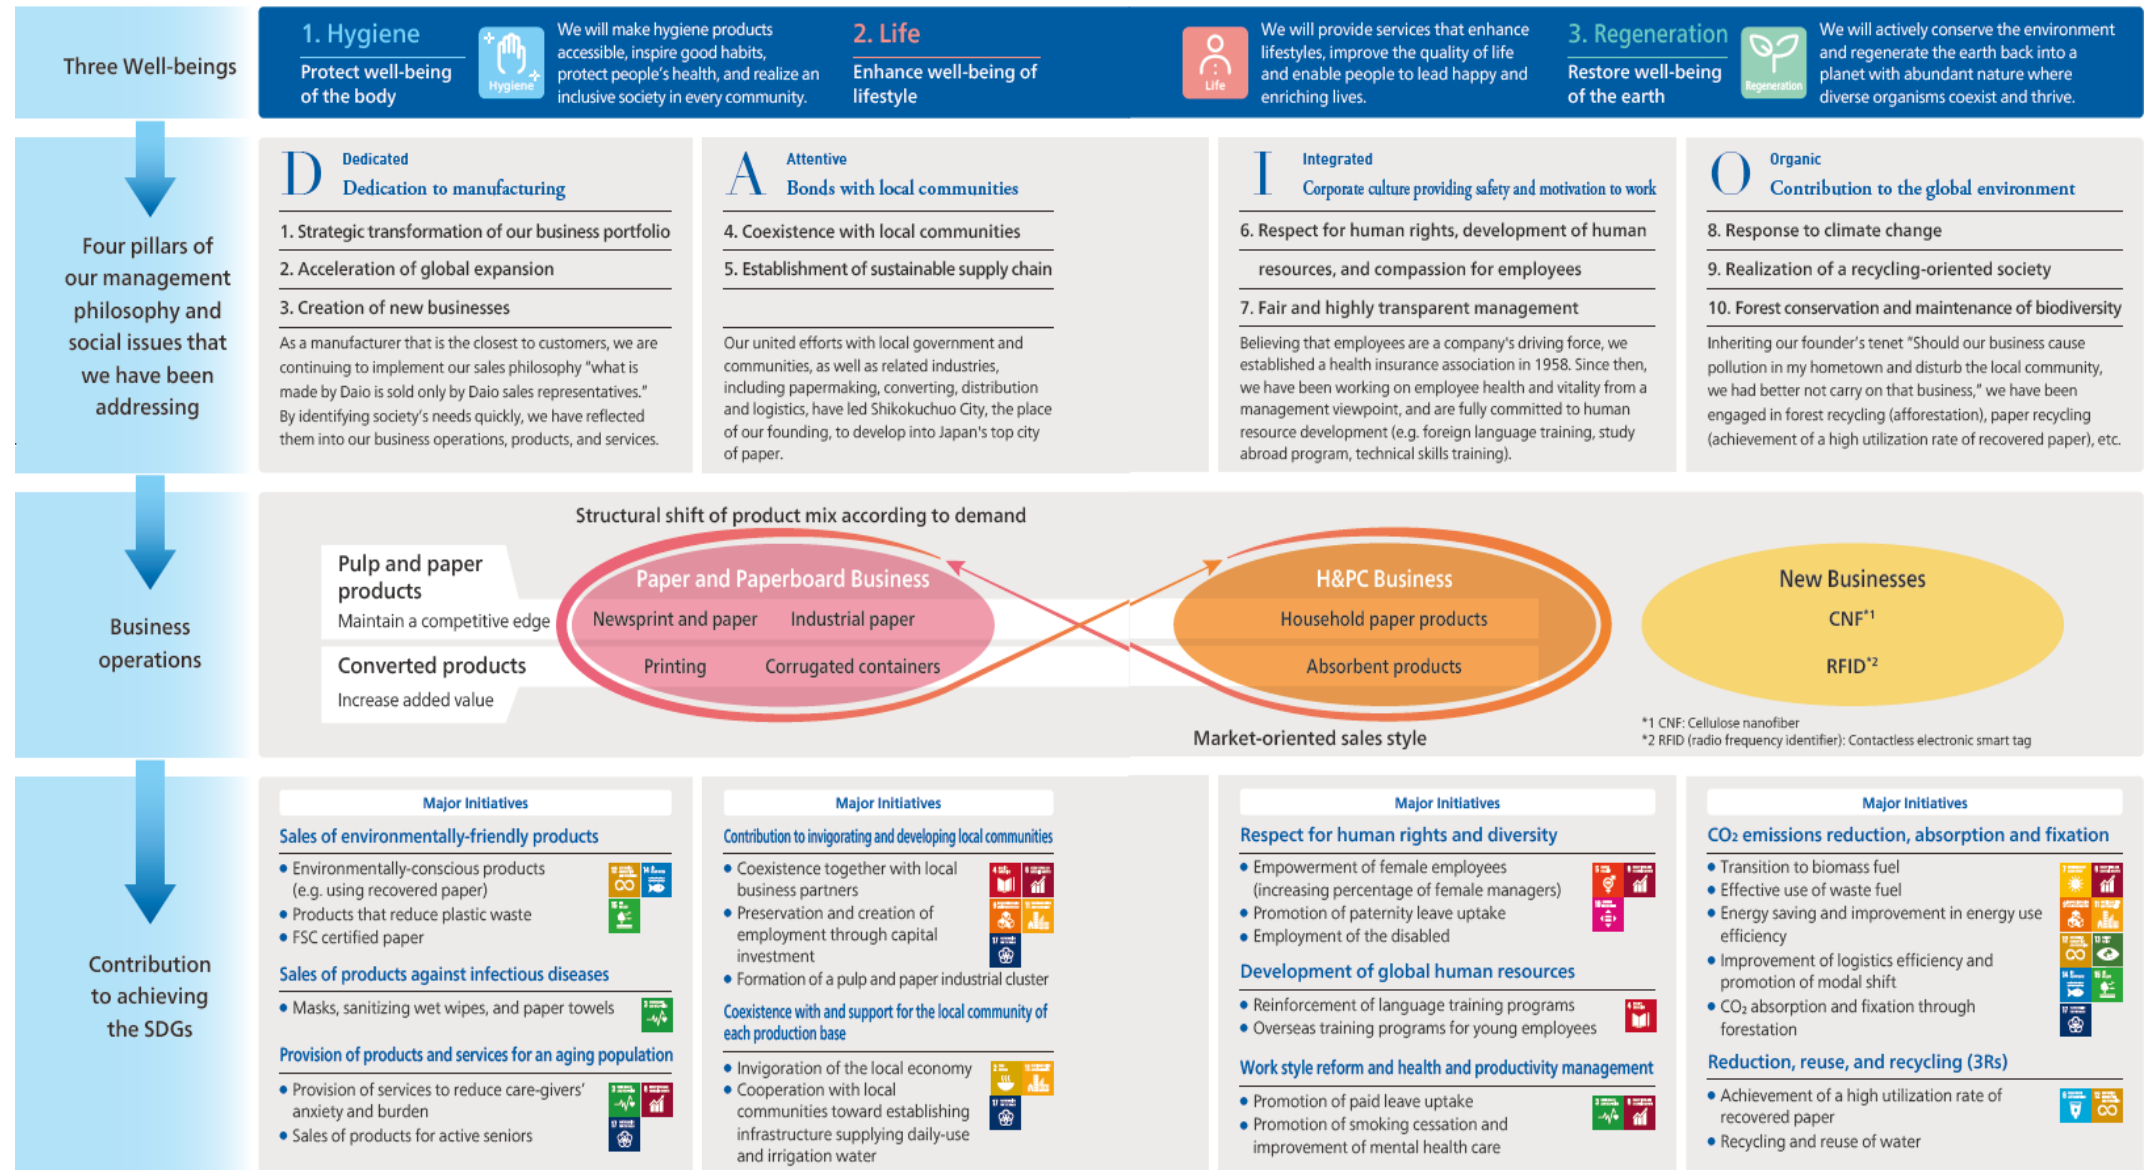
Three Well-beings

1. Hygiene
Protect well-being of the body
Hygiene
We will make hygiene products accessible, inspire good habits, protect people's health, and realize an inclusive society in every community.

2. Life
Enhance well-being of lifestyle
Life
We will provide services that enhance lifestyles, improve the quality of life and enable people to lead happy and enriching lives.

3. Regeneration
Restore well-being of the earth
Regeneration
We will actively conserve the environment and regenerate the earth back into a planet with abundant nature where diverse organisms coexist and thrive.

Four pillars of our management philosophy and social issues that we have been addressing

D Dedicated
Dedication to manufacturing
1. Strategic transformation of our business portfolio
2. Acceleration of global expansion
3. Creation of new businesses
As a manufacturer that is the closest to customers, we are continuing to implement our sales philosophy "what is made by Daio is sold only by Daio sales representatives." By identifying society's needs quickly, we have reflected them into our business operations, products, and services.

A Attentive
Bonds with local communities
4. Coexistence with local communities
5. Establishment of sustainable supply chain
Our united efforts with local government and communities, as well as related industries, including papermaking, converting, distribution and logistics, have led Shikokuchuo City, the place of our founding, to develop into Japan's top city of paper.

I Integrated
Corporate culture providing safety and motivation to work
6. Respect for human rights, development of human resources, and compassion for employees
7. Fair and highly transparent management
Believing that employees are a company's driving force, we established a health insurance association in 1958. Since then, we have been working on employee health and vitality from a management viewpoint, and are fully committed to human resource development (e.g. foreign language training, study abroad program, technical skills training).

O Organic
Contribution to the global environment
8. Response to climate change
9. Realization of a recycling-oriented society
10. Forest conservation and maintenance of biodiversity
Inheriting our founder's tenet "Should our business cause pollution in my hometown and disturb the local community, we had better not carry on that business," we have been engaged in forest recycling (afforestation), paper recycling (achievement of a high utilization rate of recovered paper), etc.

Business operations

Structural shift of product mix according to demand
Pulp and paper products
Maintain a competitive edge
Converted products
Increase added value
Paper and Paperboard Business
Newsprint and paper
Industrial paper
Printing
Corrugated containers
H&PC Business
Household paper products
Absorbent products
New Businesses
CNF*1
RFID*2
Market-oriented sales style
*1 CNF: Cellulose nanofiber
*2 RFID (radio frequency identifier): Contactless electronic smart tag

Contribution to achieving the SDGs

Major Initiatives
Sales of environmentally-friendly products
• Environmentally-conscious products (e.g. using recovered paper)
• Products that reduce plastic waste
• FSC certified paper
Sales of products against infectious diseases
• Masks, sanitizing wet wipes, and paper towels
Provision of products and services for an aging population
• Provision of services to reduce care-givers' anxiety and burden
• Sales of products for active seniors

Major Initiatives
Contribution to invigorating and developing local communities
• Coexistence together with local business partners
• Preservation and creation of employment through capital investment
• Formation of a pulp and paper industrial cluster
Coexistence with and support for the local community of each production base
• Invigoration of the local economy
• Cooperation with local communities toward establishing infrastructure supplying daily-use and irrigation water

Major Initiatives
Respect for human rights and diversity
• Empowerment of female employees (increasing percentage of female managers)
• Promotion of paternity leave uptake
• Employment of the disabled
Development of global human resources
• Reinforcement of language training programs
• Overseas training programs for young employees
Work style reform and health and productivity management
• Promotion of paid leave uptake
• Promotion of smoking cessation and improvement of mental health care

Major Initiatives
$CO_2$ emissions reduction, absorption and fixation
• Transition to biomass fuel
• Effective use of waste fuel
• Energy saving and improvement in energy use efficiency
• Improvement of logistics efficiency and promotion of modal shift
• $CO_2$ absorption and fixation through forestation
Reduction, reuse, and recycling (3Rs)
• Achievement of a high utilization rate of recovered paper
• Recycling and reuse of water